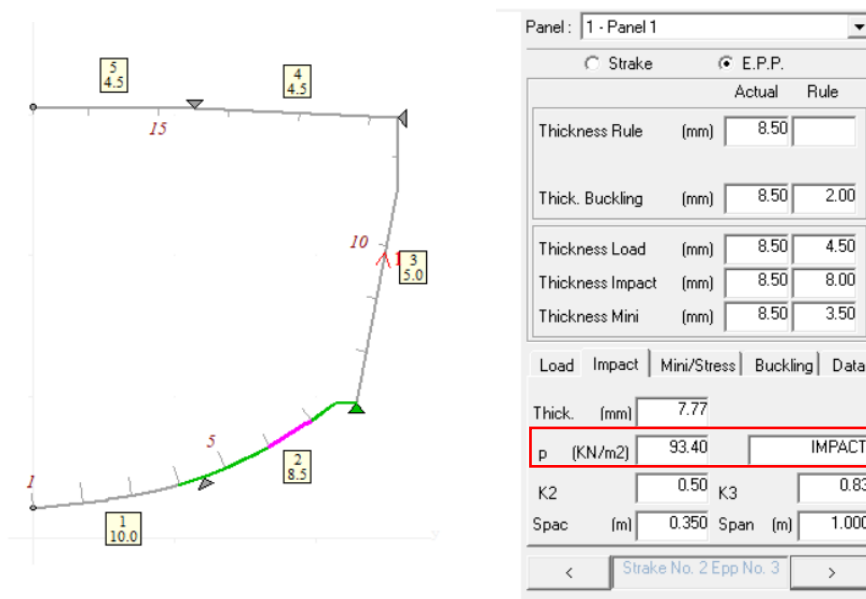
5
4.5

4
4.5

15

10

3
5.0

5

2
8.5

1

1
10.0

Panel : 1 - Panel 1

Strake E.P.P.

Actual Rule

Thickness Rule (mm) 8.50

Thick. Buckling (mm) 8.50 2.00

Thickness Load (mm) 8.50 4.50

Thickness Impact (mm) 8.50 8.00

Thickness Mini (mm) 8.50 3.50

Load Impact Mini/Stress Buckling Data

Thick. (mm) 7.77

p (KN/m2) 93.40 IMPACT

K2 0.50 K3 0.8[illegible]

Spac (m) 0.350 Span (m) 1.000

< Strake No. 2 Epp No. 3 >